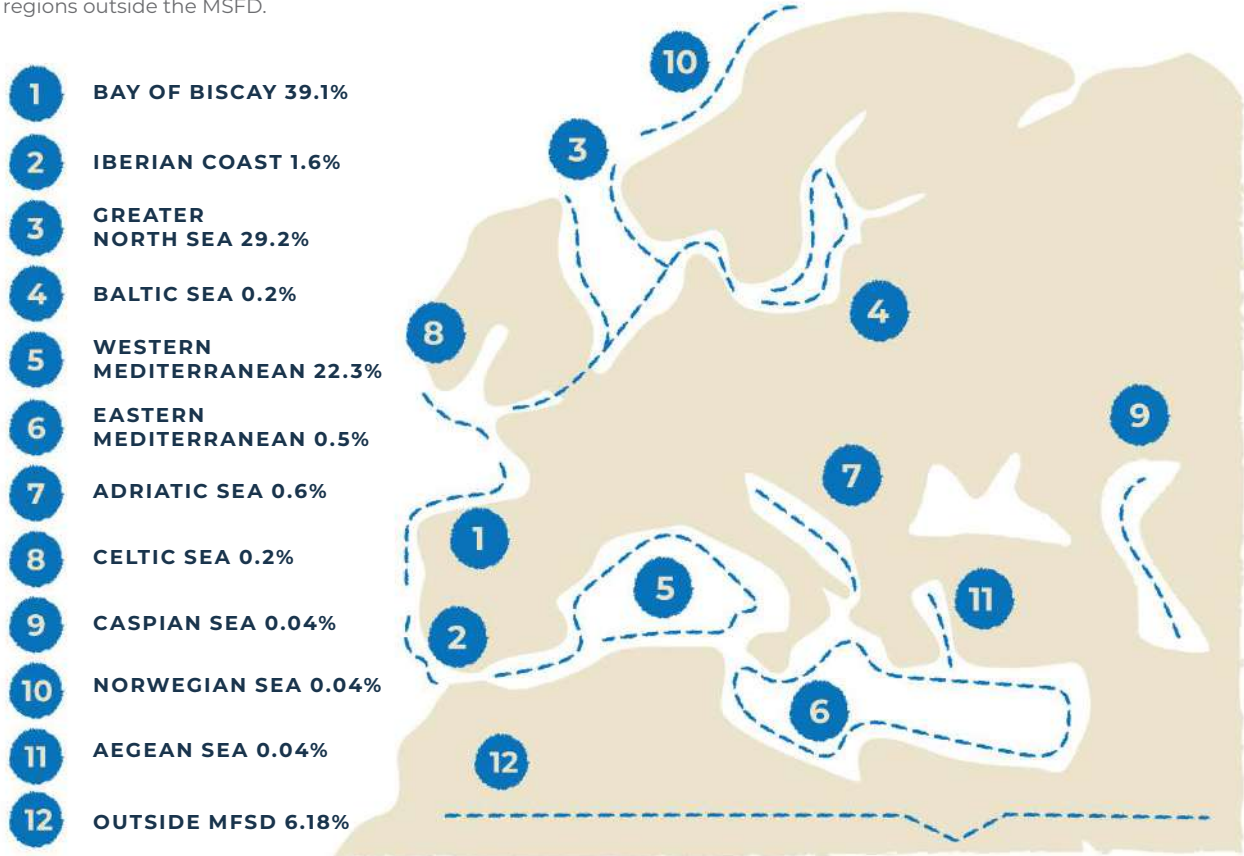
regions outside the MSFD.

1 BAY OF BISCAY 39.1%

2 IBERIAN COAST 1.6%

3 GREATER NORTH SEA 29.2%

4 BALTIC SEA 0.2%

5 WESTERN MEDITERRANEAN 22.3%

6 EASTERN MEDITERRANEAN 0.5%

7 ADRIATIC SEA 0.6%

8 CELTIC SEA 0.2%

9 CASPIAN SEA 0.04%

10 NORWEGIAN SEA 0.04%

11 AEGEAN SEA 0.04%

12 OUTSIDE MFSD 6.18%

10

3

4

8

9

7

1

5

11

2

6

12